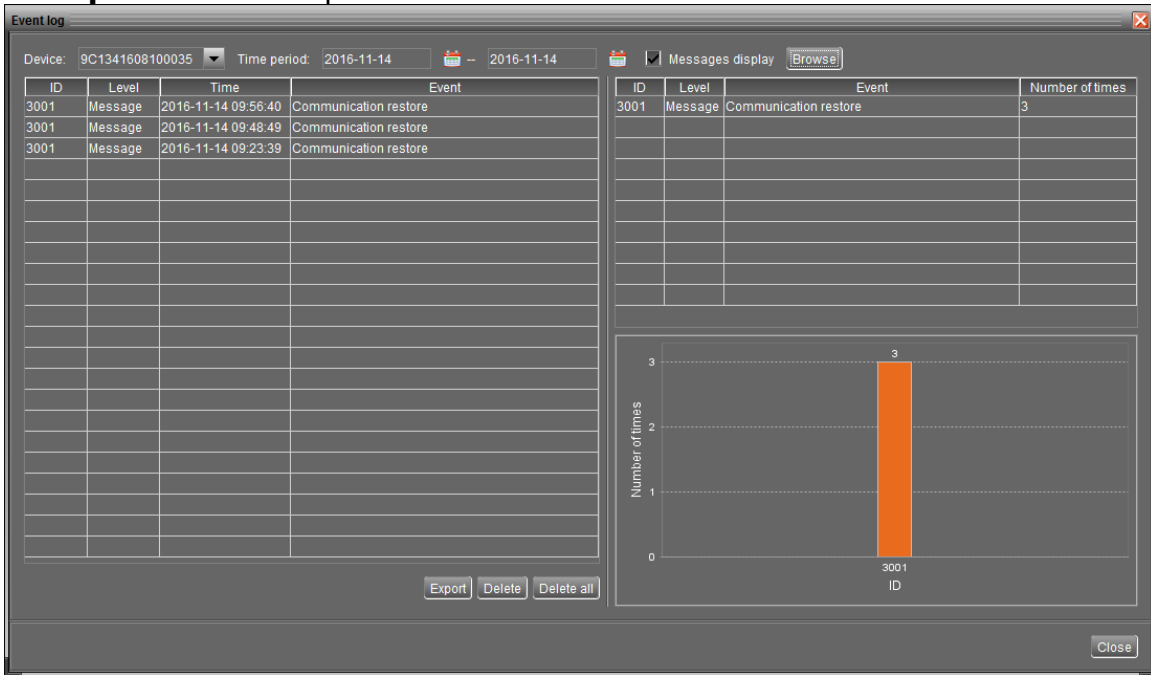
Event log

Device: 9C1341608100035 Time period: 2016-11-14 -- 2016-11-14 Messages display Browse

| ID | Level | Time | Event |
|---|---|---|---|
| 3001 | Message | 2016-11-14 09:56:40 | Communication restore |
| 3001 | Message | 2016-11-14 09:48:49 | Communication restore |
| 3001 | Message | 2016-11-14 09:23:39 | Communication restore |

| ID | Level | Event | Number of times |
|---|---|---|---|
| 3001 | Message | Communication restore | 3 |

3
3
2
1
0
Number of times
3001
ID

Export Delete Delete all

Close